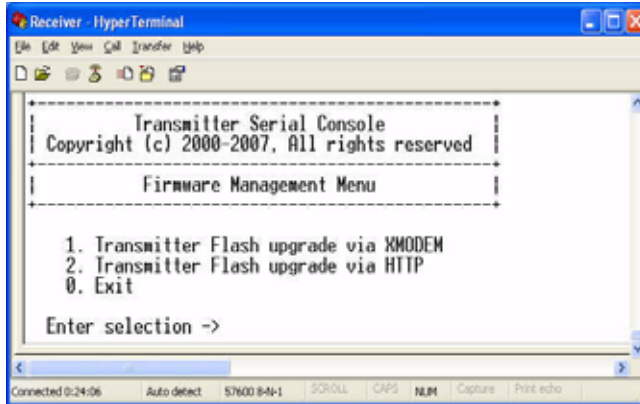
Receiver - HyperTerminal

File Edit View Call Transfer Help

+-----------------------------------------------+
| Transmitter Serial Console |
| Copyright (c) 2000-2007, All rights reserved |
+-----------------------------------------------+
| Firmware Management Menu |
+-----------------------------------------------+

1. Transmitter Flash upgrade via XMODEM
2. Transmitter Flash upgrade via HTTP
0. Exit

Enter selection ->

Connected 0:24:06 | Auto detect | 57600 8-N-1 | SCROLL | CAPS | NUM | Capture | Print echo